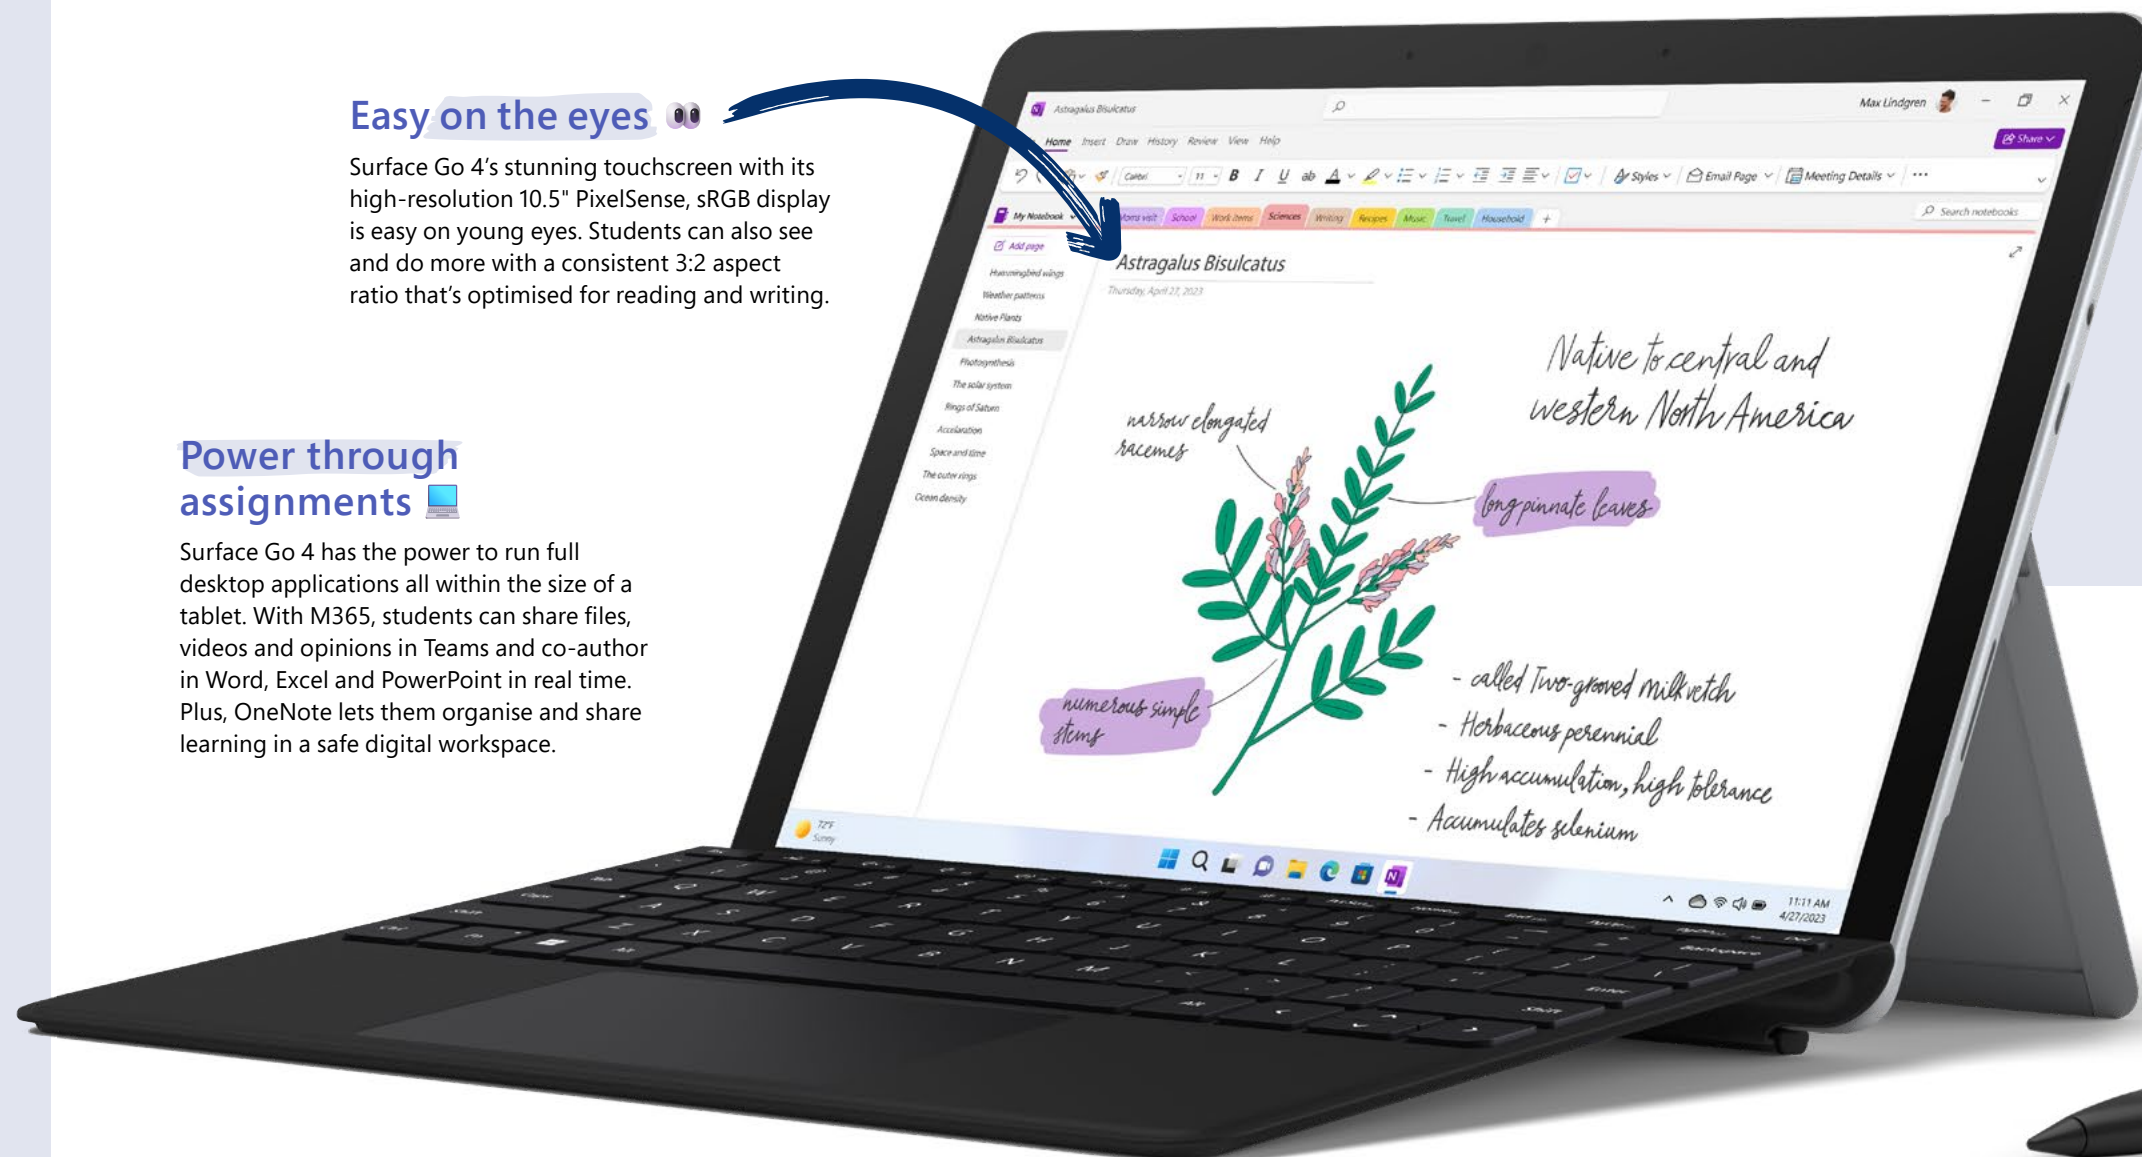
Easy on the eyes 👀

Surface Go 4's stunning touchscreen with its high-resolution 10.5" PixelSense, sRGB display is easy on young eyes. Students can also see and do more with a consistent 3:2 aspect ratio that's optimised for reading and writing.

Power through assignments 💻

Surface Go 4 has the power to run full desktop applications all within the size of a tablet. With M365, students can share files, videos and opinions in Teams and co-author in Word, Excel and PowerPoint in real time. Plus, OneNote lets them organise and share learning in a safe digital workspace.

Astragalus Bisulcatus

Max Lindgren

Home Insert Draw History Review View Help

Share

Styles Email Page Meeting Details

My Notebook

Search notebooks

Add page

Hummingbird wings
Weather patterns
Native Plants
Astragalus Bisulcatus
Photosynthesis
The solar system
Rings of Saturn
Acceleration
Space and time
The outer rings
Ocean density

School Work items Sciences Writing Recipes Music Travel Household

Astragalus Bisulcatus

Thursday, April 27, 2023

Native to central and western North America

narrow elongated racemes

long pinnate leaves

numerous simple stems

- called Two-grooved milkvetch
- Herbaceous perennial
- High accumulation, high tolerance
- Accumulates selenium

72°F Sunny

11:11 AM
4/27/2023